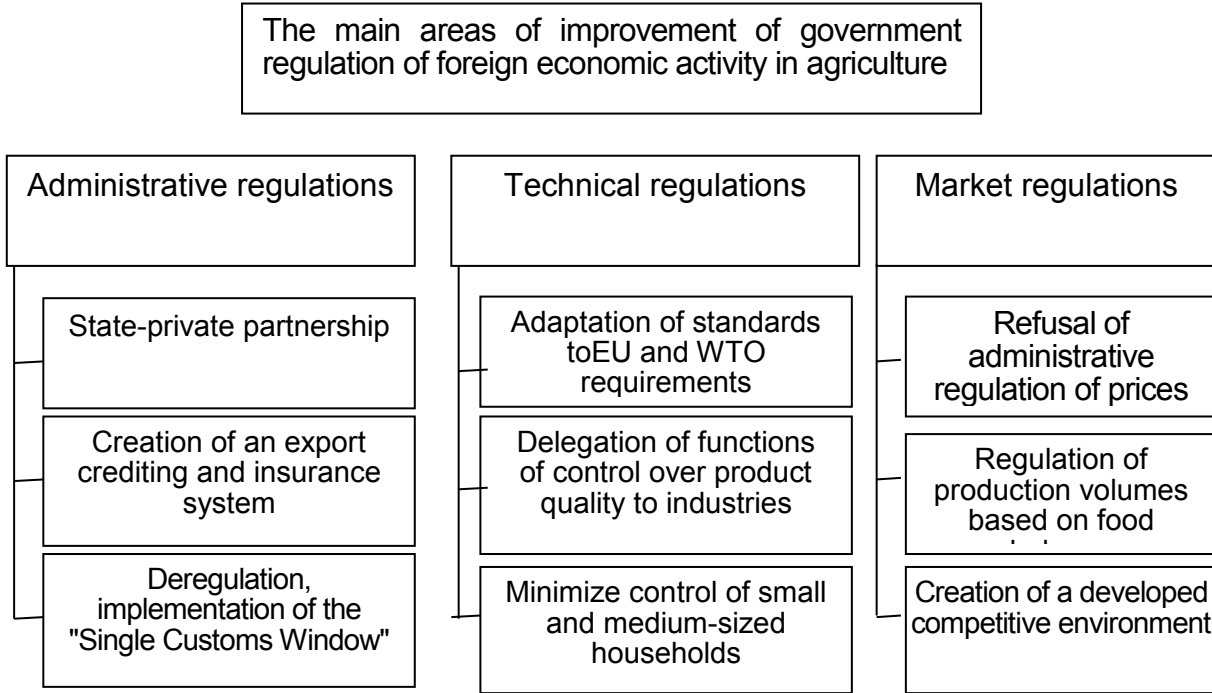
The main areas of improvement of government regulation of foreign economic activity in agriculture

Administrative regulations

State-private partnership

Creation of an export crediting and insurance system

Deregulation, implementation of the "Single Customs Window"

Technical regulations

Adaptation of standards toEU and WTO requirements

Delegation of functions of control over product quality to industries

Minimize control of small and medium-sized households

Market regulations

Refusal of administrative regulation of prices

Regulation of production volumes based on food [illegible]

Creation of a developed competitive environment